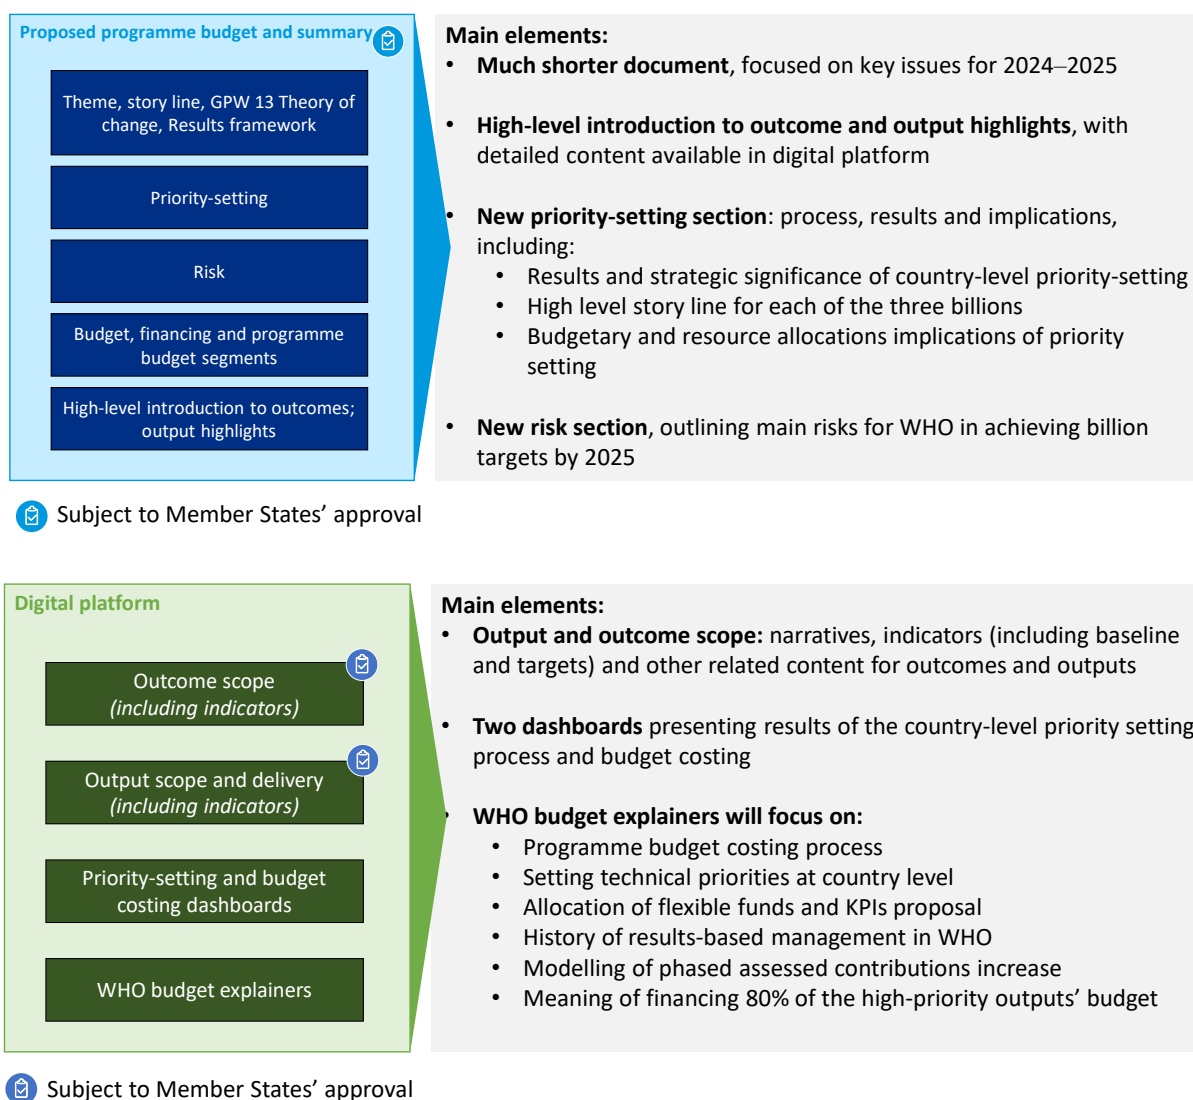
Proposed programme budget and summary

Theme, story line, GPW 13 Theory of change, Results framework

Priority-setting

Risk

Budget, financing and programme budget segments

High-level introduction to outcomes; output highlights

Main elements:
• **Much shorter document**, focused on key issues for 2024–2025

• **High-level introduction to outcome and output highlights**, with detailed content available in digital platform

• **New priority-setting section**: process, results and implications, including:
  • Results and strategic significance of country-level priority-setting
  • High level story line for each of the three billions
  • Budgetary and resource allocations implications of priority setting

• **New risk section**, outlining main risks for WHO in achieving billion targets by 2025

Subject to Member States' approval

Digital platform

Outcome scope *(including indicators)*

Output scope and delivery *(including indicators)*

Priority-setting and budget costing dashboards

WHO budget explainers

Main elements:
• **Output and outcome scope:** narratives, indicators (including baseline and targets) and other related content for outcomes and outputs

• **Two dashboards** presenting results of the country-level priority setting process and budget costing

• **WHO budget explainers will focus on:**
  • Programme budget costing process
  • Setting technical priorities at country level
  • Allocation of flexible funds and KPIs proposal
  • History of results-based management in WHO
  • Modelling of phased assessed contributions increase
  • Meaning of financing 80% of the high-priority outputs' budget

Subject to Member States' approval